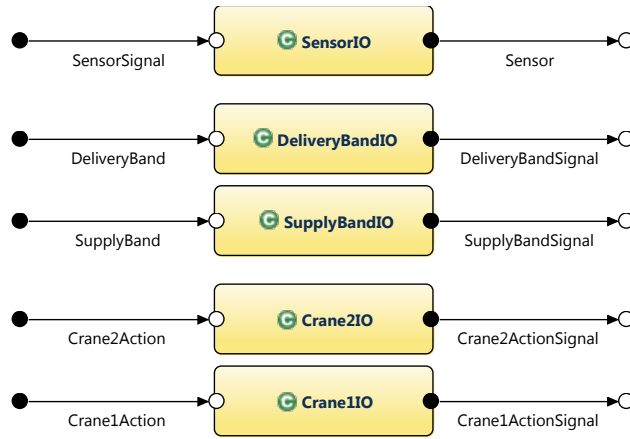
SensorSignal

SensorIO

Sensor

DeliveryBand

DeliveryBandIO

DeliveryBandSignal

SupplyBand

SupplyBandIO

SupplyBandSignal

Crane2Action

Crane2IO

Crane2ActionSignal

Crane1Action

Crane1IO

Crane1ActionSignal